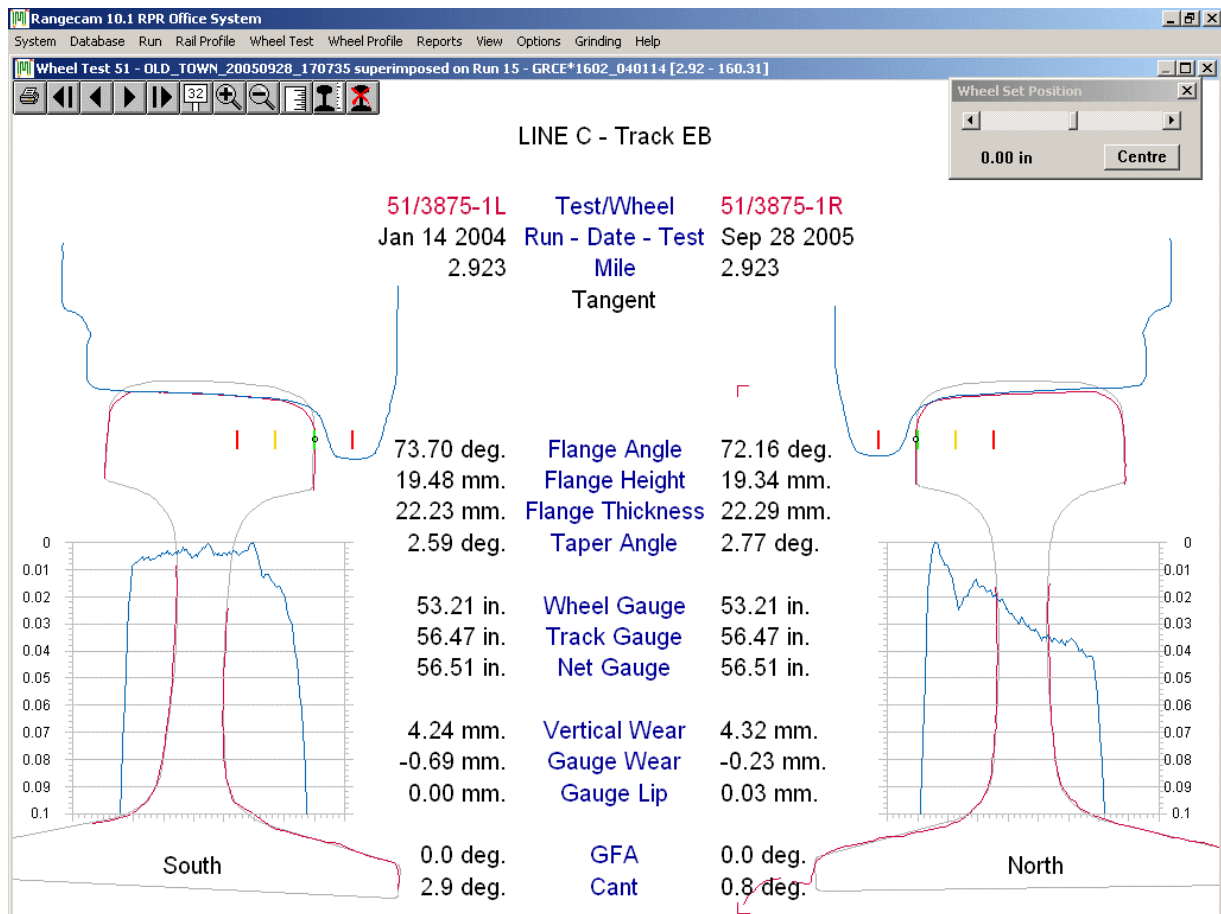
Rangecam 10.1 RPR Office System

System Database Run Rail Profile Wheel Test Wheel Profile Reports View Options Grinding Help

Wheel Test 51 - OLD_TOWN_20050928_170735 superimposed on Run 15 - GRCE*1602_040114 [2.92 - 160.31]

32

Wheel Set Position

0.00 in

Centre

LINE C - Track EB

| | | |
|---|---|---|
| 51/3875-1L | Test/Wheel | 51/3875-1R |
| Jan 14 2004 | Run - Date - Test | Sep 28 2005 |
| 2.923 | Mile | 2.923 |
| | Tangent | |
| 73.70 deg. | Flange Angle | 72.16 deg. |
| 19.48 mm. | Flange Height | 19.34 mm. |
| 22.23 mm. | Flange Thickness | 22.29 mm. |
| 2.59 deg. | Taper Angle | 2.77 deg. |
| 53.21 in. | Wheel Gauge | 53.21 in. |
| 56.47 in. | Track Gauge | 56.47 in. |
| 56.51 in. | Net Gauge | 56.51 in. |
| 4.24 mm. | Vertical Wear | 4.32 mm. |
| -0.69 mm. | Gauge Wear | -0.23 mm. |
| 0.00 mm. | Gauge Lip | 0.03 mm. |
| 0.0 deg. | GFA | 0.0 deg. |
| 2.9 deg. | Cant | 0.8 deg. |

0
0.01
0.02
0.03
0.04
0.05
0.06
0.07
0.08
0.09
0.1

0
0.01
0.02
0.03
0.04
0.05
0.06
0.07
0.08
0.09
0.1

South

North